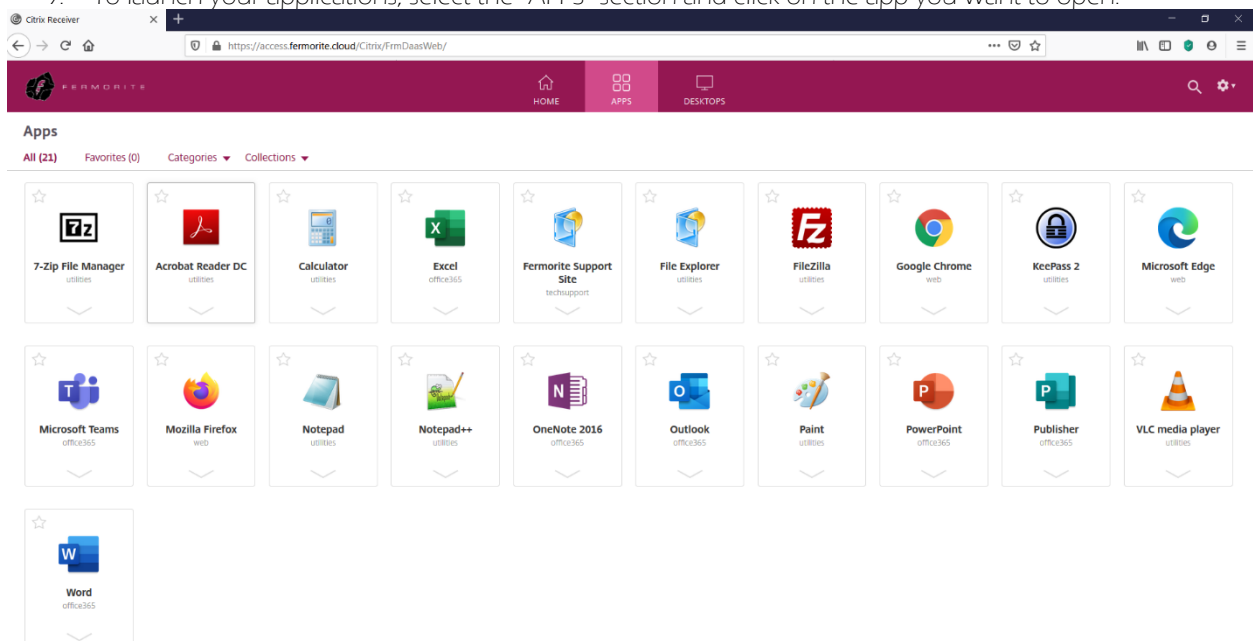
9. To launch your applications, select the "APPS" section and click on the app you want to open.

Citrix Receiver

https://access.fermorite.cloud/Citrix/FrmDaasWeb/

FERMORITE

HOME APPS DESKTOPS

Apps

All (21) Favorites (0) Categories Collections

7-Zip File Manager
utilities

Acrobat Reader DC
utilities

Calculator
utilities

Excel
office365

Fermorite Support Site
techsupport

File Explorer
utilities

FileZilla
utilities

Google Chrome
web

KeePass 2
utilities

Microsoft Edge
web

Microsoft Teams
office365

Mozilla Firefox
web

Notepad
utilities

Notepad++
utilities

OneNote 2016
office365

Outlook
office365

Paint
utilities

PowerPoint
office365

Publisher
office365

VLC media player
utilities

Word
office365